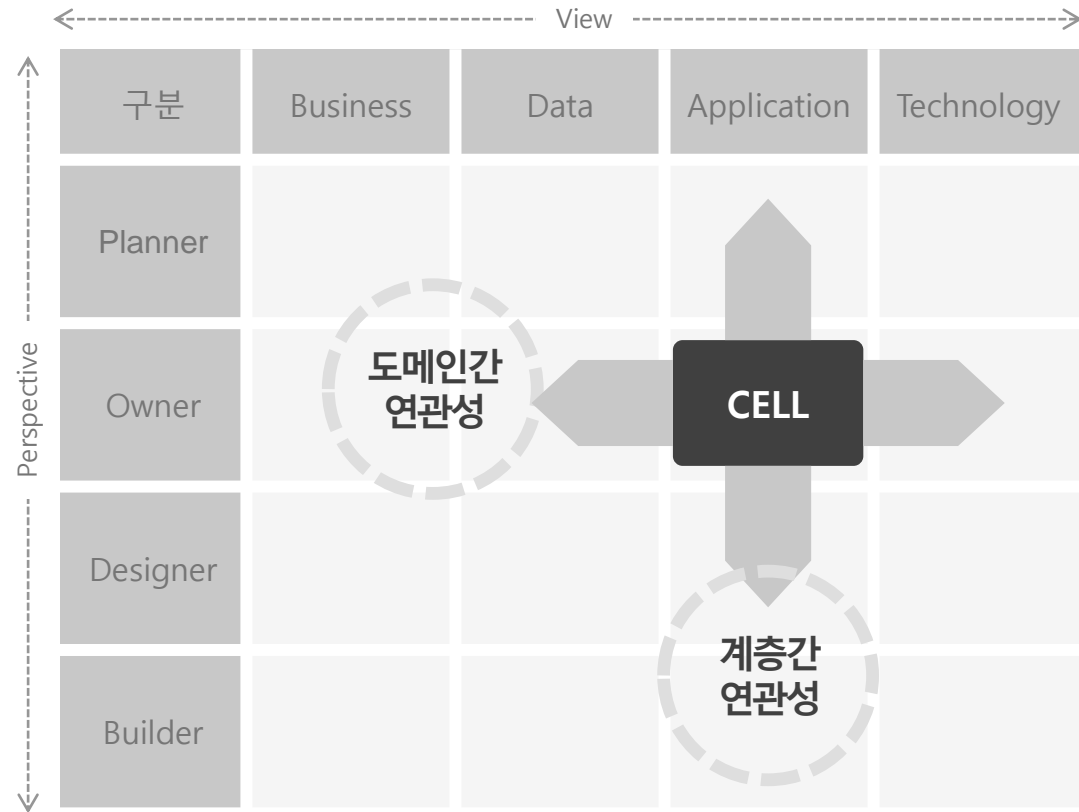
View

Perspective

| 구분 | Business | Data | Application | Technology |
|---|---|---|---|---|
| Planner | | | | |
| Owner | | | | |
| Designer | | | | |
| Builder | | | | |

도메인간 연관성

CELL

계층간 연관성